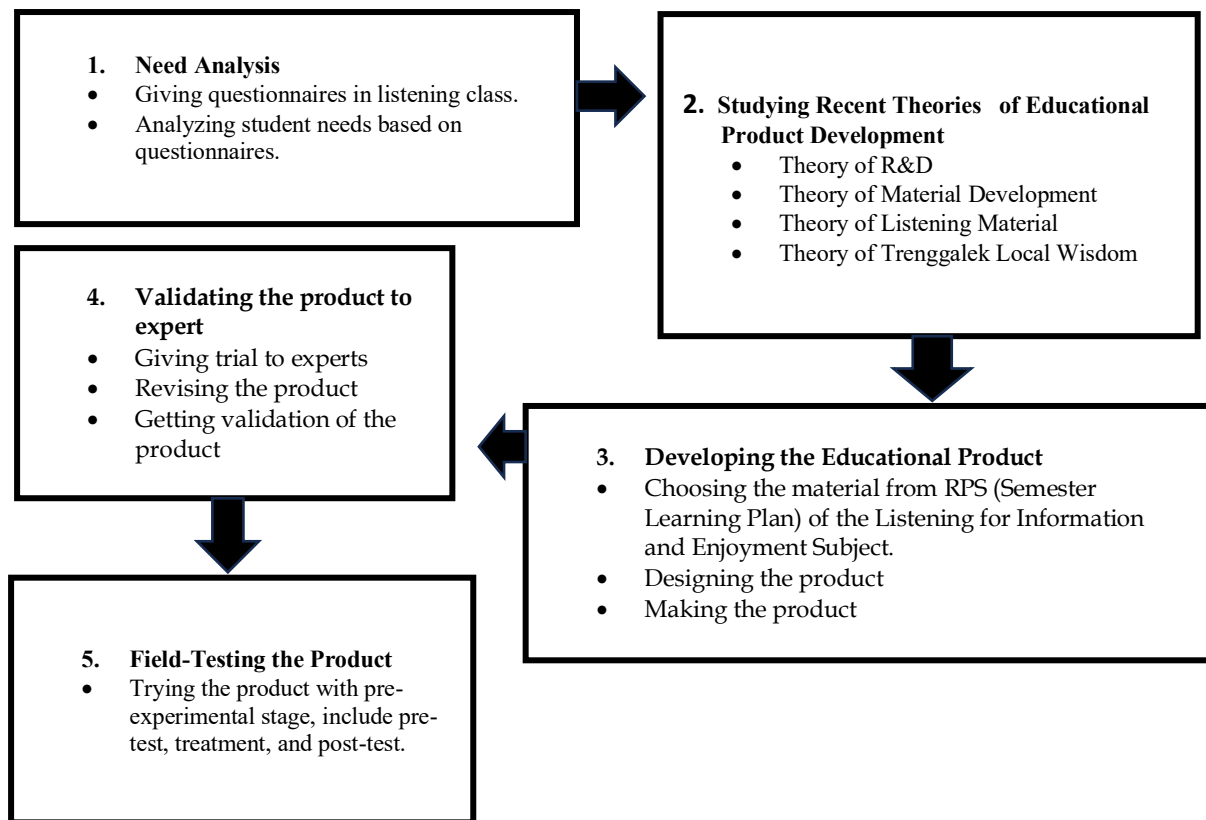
1. Need Analysis
- Giving questionnaires in listening class.
- Analyzing student needs based on questionnaires.

2. Studying Recent Theories of Educational Product Development
- Theory of R&D
- Theory of Material Development
- Theory of Listening Material
- Theory of Trenggalek Local Wisdom

3. Developing the Educational Product
- Choosing the material from RPS (Semester Learning Plan) of the Listening for Information and Enjoyment Subject.
- Designing the product
- Making the product

4. Validating the product to expert
- Giving trial to experts
- Revising the product
- Getting validation of the product

5. Field-Testing the Product
- Trying the product with pre-experimental stage, include pre-test, treatment, and post-test.